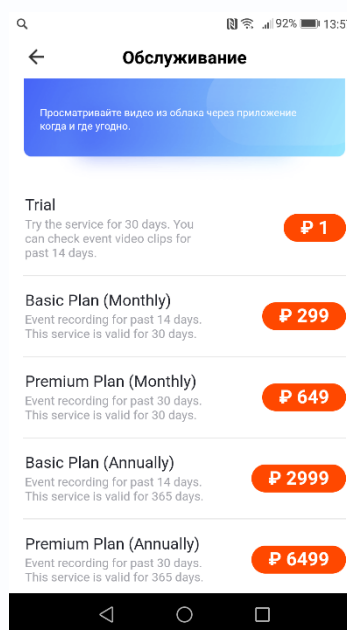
92% 13:57

Обслуживание

Просматривайте видео из облака через приложение когда и где угодно.

Trial
Try the service for 30 days. You can check event video clips for past 14 days.
₽ 1

Basic Plan (Monthly)
Event recording for past 14 days. This service is valid for 30 days.
₽ 299

Premium Plan (Monthly)
Event recording for past 30 days. This service is valid for 30 days.
₽ 649

Basic Plan (Annually)
Event recording for past 14 days. This service is valid for 365 days.
₽ 2999

Premium Plan (Annually)
Event recording for past 30 days. This service is valid for 365 days.
₽ 6499